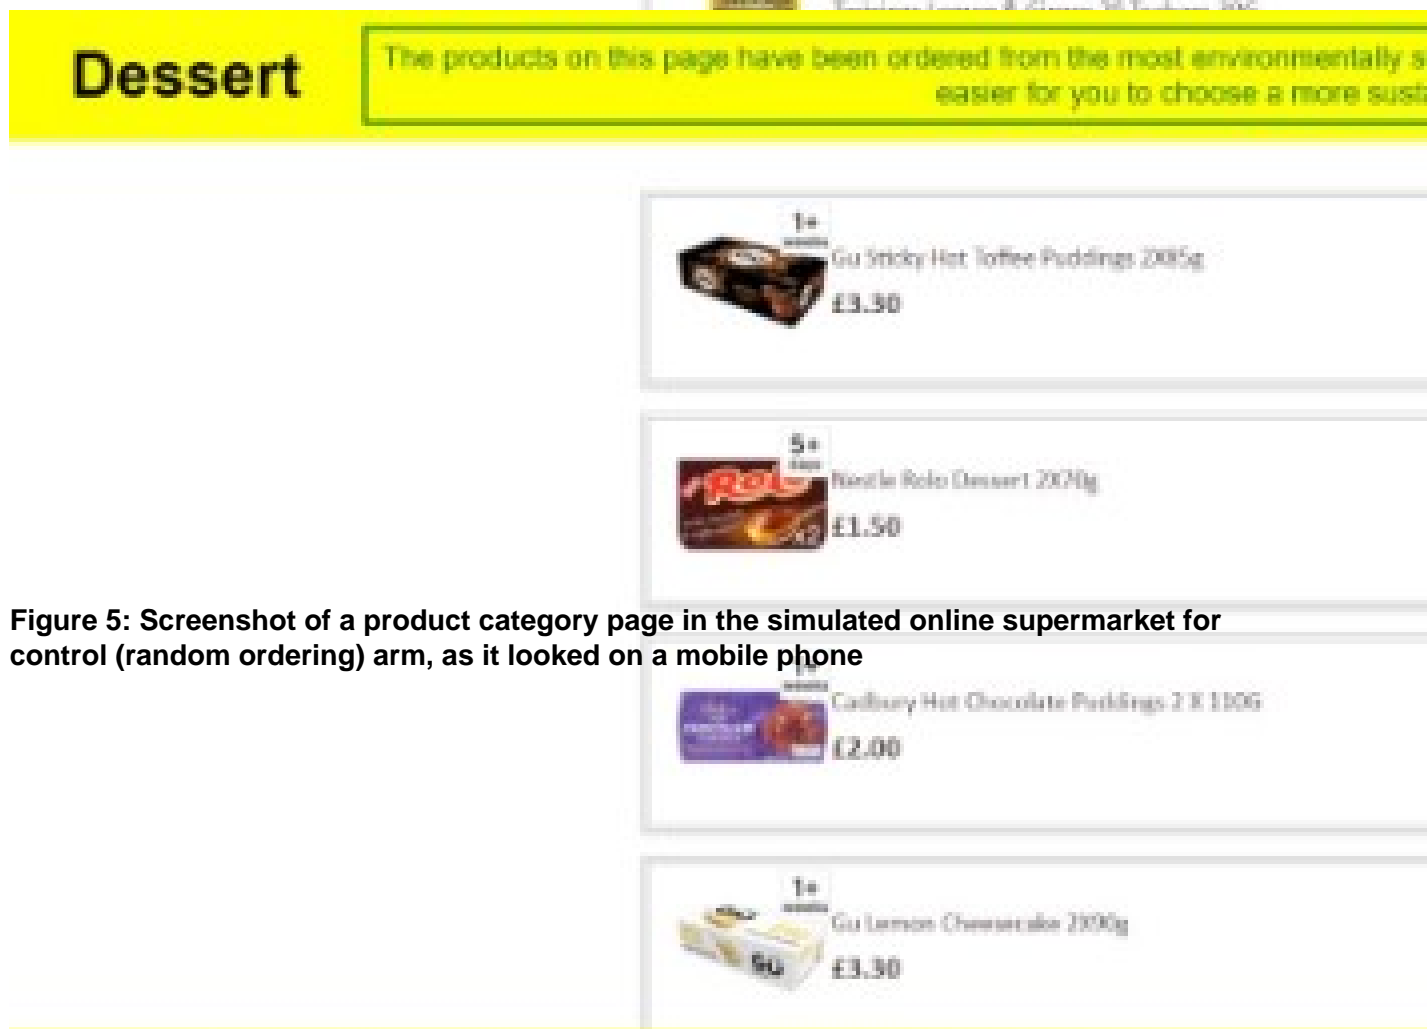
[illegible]

Dessert

The products on this page have been ordered from the most environmentally s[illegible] easier for you to choose a more sust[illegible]

1+ weeks
Gu Sticky Hot Toffee Puddings 2X85g
£3.30

5+ days
Nestle Rolo Dessert 2X70g
£1.50

Figure 5: Screenshot of a product category page in the simulated online supermarket for control (random ordering) arm, as it looked on a mobile phone

1+ weeks
Cadbury Hot Chocolate Puddings 2 X 110G
£2.00

1+ weeks
Gu Lemon Cheesecake 2X90g
£3.30